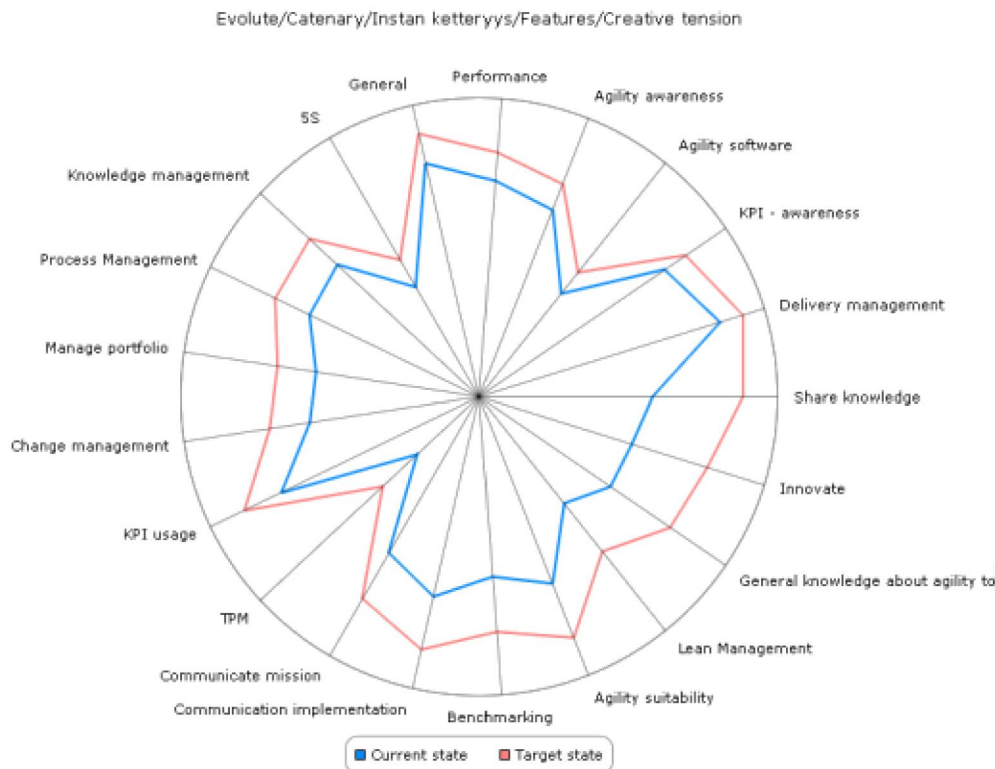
Evolute/Catenary/Instan ketteryys/Features/Creative tension

General

Performance

Agility awareness

Agility software

KPI - awareness

Delivery management

Share knowledge

Innovate

General knowledge about agility to

Lean Management

Agility suitability

Benchmarking

Communication implementation

Communicate mission

TPM

KPI usage

Change management

Manage portfolio

Process Management

Knowledge management

5S

Current state

Target state